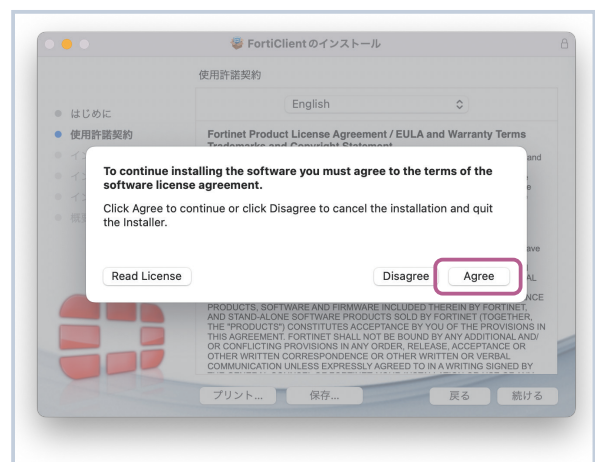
FortiClientのインストール

使用許諾契約

はじめに
使用許諾契約

English

Fortinet Product License Agreement / EULA and Warranty Terms

To continue installing the software you must agree to the terms of the software license agreement.

Click Agree to continue or click Disagree to cancel the installation and quit the Installer.

Read License

Disagree

Agree

PRODUCTS, SOFTWARE AND FIRMWARE INCLUDED THEREIN BY FORTINET, AND STAND-ALONE SOFTWARE PRODUCTS SOLD BY FORTINET (TOGETHER, THE "PRODUCTS") CONSTITUTES ACCEPTANCE BY YOU OF THE PROVISIONS IN THIS AGREEMENT. FORTINET SHALL NOT BE BOUND BY ANY ADDITIONAL AND/ OR CONFLICTING PROVISIONS IN ANY ORDER, RELEASE, ACCEPTANCE OR OTHER WRITTEN CORRESPONDENCE OR OTHER WRITTEN OR VERBAL COMMUNICATION UNLESS EXPRESSLY AGREED TO IN A WRITING SIGNED BY

プリント...
保存...
戻る
続ける